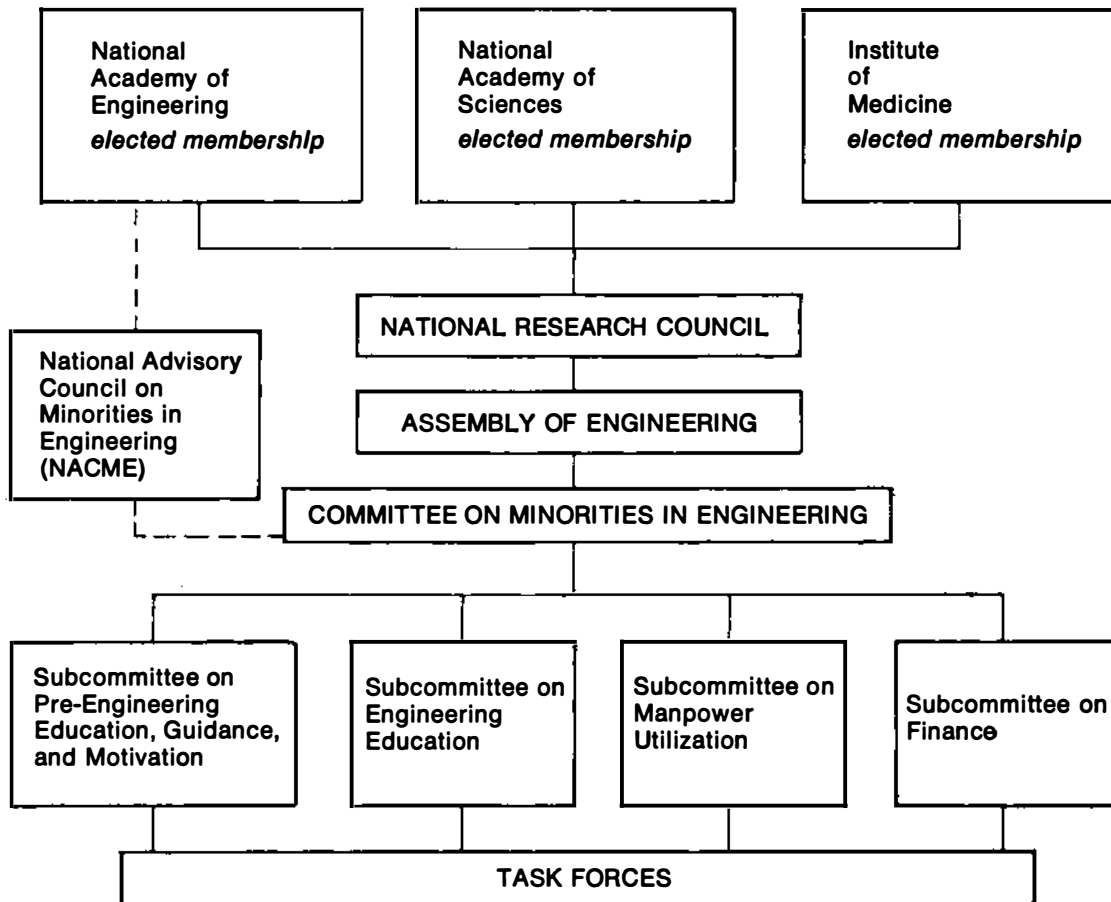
National Academy of Engineering
elected membership

National Academy of Sciences
elected membership

Institute of Medicine
elected membership

NATIONAL RESEARCH COUNCIL

National Advisory Council on Minorities in Engineering (NACME)

ASSEMBLY OF ENGINEERING

COMMITTEE ON MINORITIES IN ENGINEERING

Subcommittee on Pre-Engineering Education, Guidance, and Motivation

Subcommittee on Engineering Education

Subcommittee on Manpower Utilization

Subcommittee on Finance

TASK FORCES